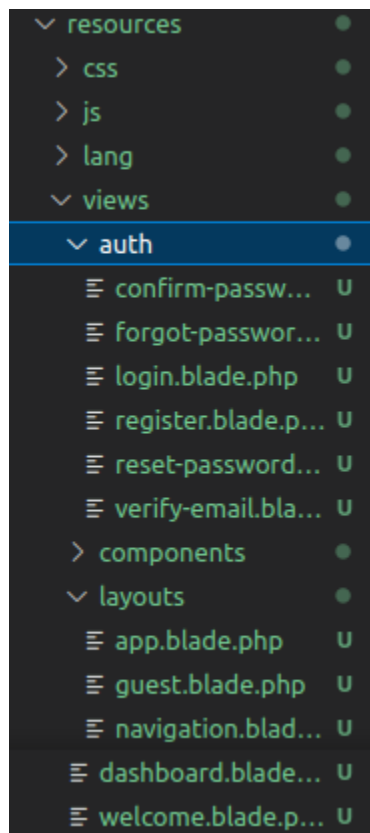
resources
css
js
lang
views
auth
confirm-passw... U
forgot-passwor... U
login.blade.php U
register.blade.p... U
reset-password... U
verify-email.bla... U
components
layouts
app.blade.php U
guest.blade.php U
navigation.blad... U
dashboard.blade... U
welcome.blade.p... U